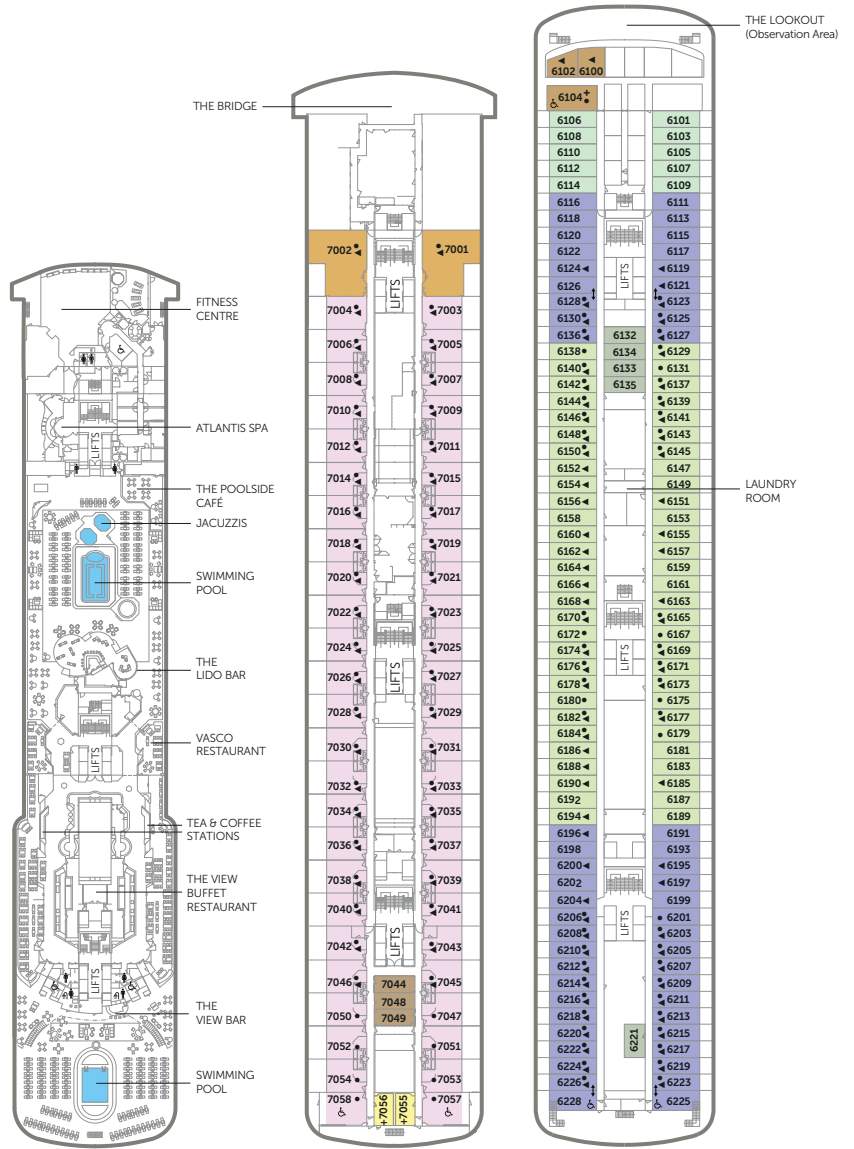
FITNESS CENTRE

ATLANTIS SPA

THE POOLSIDE CAFÉ

JACUZZIS

SWIMMING POOL

THE LIDO BAR

VASCO RESTAURANT

TEA & COFFEE STATIONS

THE VIEW BUFFET RESTAURANT

THE VIEW BAR

SWIMMING POOL

LIFTS
LIFTS
LIFTS

THE BRIDGE

7002 7001
LIFTS
7004 7003
7006 7005
7008 7007
7010 7009
7012 7011
7014 7015
7016 7017
7018 7019
7020 7021
7022 7023
7024 7025
LIFTS
7026 7027
7028 7029
7030 7031
7032 7033
7034 7035
7036 7037
7038 7039
7040 7041
LIFTS
7042 7043
7046 7044 7045
7048
7050 7049 7047
7052 7051
7054 7053
7058 7056 7055 7057

THE LOOKOUT (Observation Area)

6102 6100
6104
6106 6101
6108 6103
6110 6105
6112 6107
6114 6109
6116 6111
6118 6113
6120 6115
6122 6117
6124 6119
LIFTS
6126 6121
6128 6123
6130 6125
6136 6132 6127
6138 6134 6129
6140 6133 6131
6142 6135 6137
6144 6139
6146 6141
6148 6143
6150 6145
6152 6147
6154 6149
6156 6151
6158 6153
6160 6155
6162 6157
6164 6159
6166 6161
6168 6163
6170 6165
6172 6167
6174 6169
LIFTS
6176 6171
6178 6173
6180 6175
6182 6177
6184 6179
6186 6181
6188 6183
6190 6185
6192 6187
6194 6189
6196 6191
6198 6193
6200 6195
6202 6197
6204 6199
6206 6201
LIFTS
6208 6203
6210 6205
6212 6207
6214 6209
6216 6211
6218 6213
6220 6221 6215
6222 6217
6224 6219
6226 6223
6228 6225

LAUNDRY ROOM